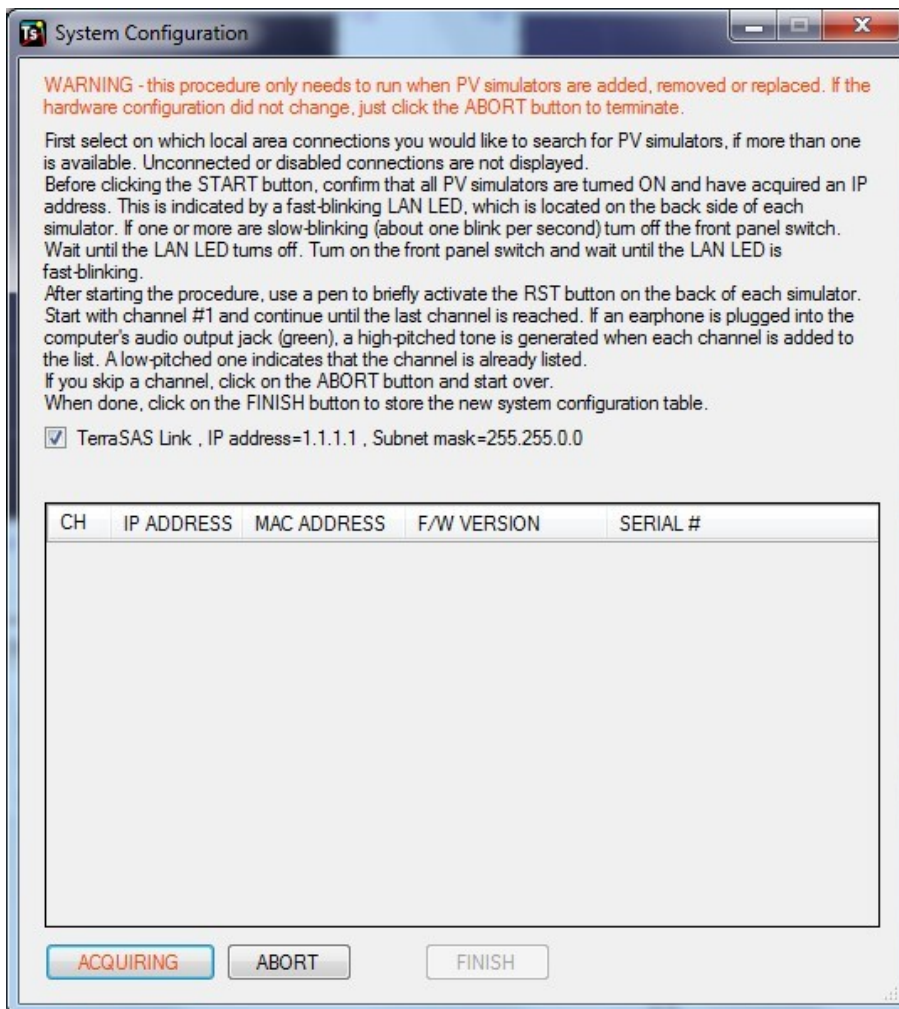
System Configuration

WARNING - this procedure only needs to run when PV simulators are added, removed or replaced. If the hardware configuration did not change, just click the ABORT button to terminate.

First select on which local area connections you would like to search for PV simulators, if more than one is available. Unconnected or disabled connections are not displayed.
Before clicking the START button, confirm that all PV simulators are turned ON and have acquired an IP address. This is indicated by a fast-blinking LAN LED, which is located on the back side of each simulator. If one or more are slow-blinking (about one blink per second) turn off the front panel switch. Wait until the LAN LED turns off. Turn on the front panel switch and wait until the LAN LED is fast-blinking.
After starting the procedure, use a pen to briefly activate the RST button on the back of each simulator. Start with channel #1 and continue until the last channel is reached. If an earphone is plugged into the computer's audio output jack (green), a high-pitched tone is generated when each channel is added to the list. A low-pitched one indicates that the channel is already listed.
If you skip a channel, click on the ABORT button and start over.
When done, click on the FINISH button to store the new system configuration table.

TerraSAS Link , IP address=1.1.1.1 , Subnet mask=255.255.0.0

| CH | IP ADDRESS | MAC ADDRESS | F/W VERSION | SERIAL # |
|---|---|---|---|---|

ACQUIRING ABORT FINISH